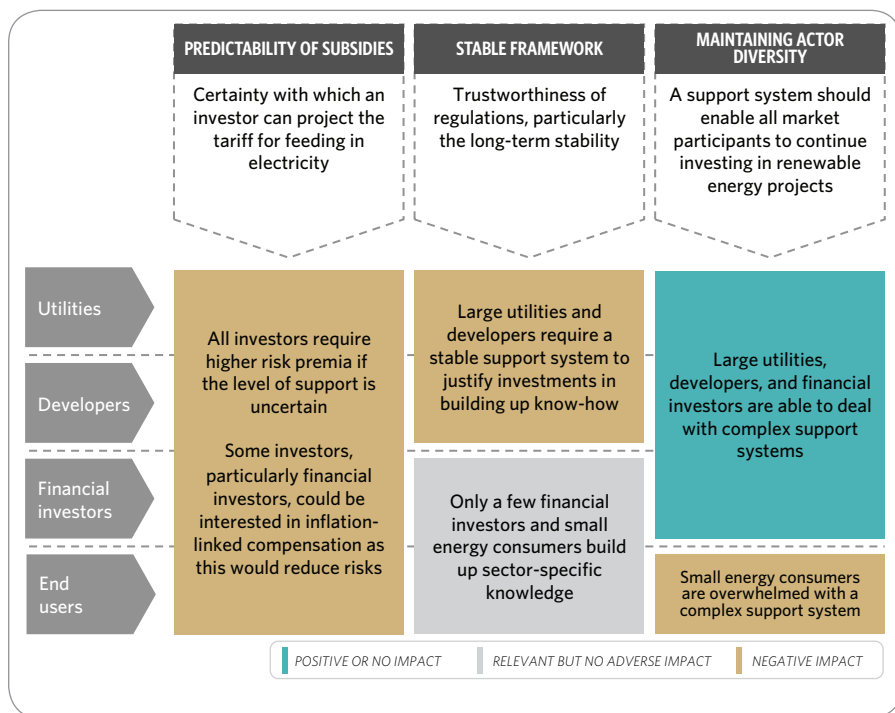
PREDICTABILITY OF SUBSIDIES

Certainty with which an investor can project the tariff for feeding in electricity

STABLE FRAMEWORK

Trustworthiness of regulations, particularly the long-term stability

MAINTAINING ACTOR DIVERSITY

A support system should enable all market participants to continue investing in renewable energy projects

Utilities

Developers

Financial investors

End users

All investors require higher risk premia if the level of support is uncertain

Some investors, particularly financial investors, could be interested in inflation-linked compensation as this would reduce risks

Large utilities and developers require a stable support system to justify investments in building up know-how

Only a few financial investors and small energy consumers build up sector-specific knowledge

Large utilities, developers, and financial investors are able to deal with complex support systems

Small energy consumers are overwhelmed with a complex support system

POSITIVE OR NO IMPACT

RELEVANT BUT NO ADVERSE IMPACT

NEGATIVE IMPACT